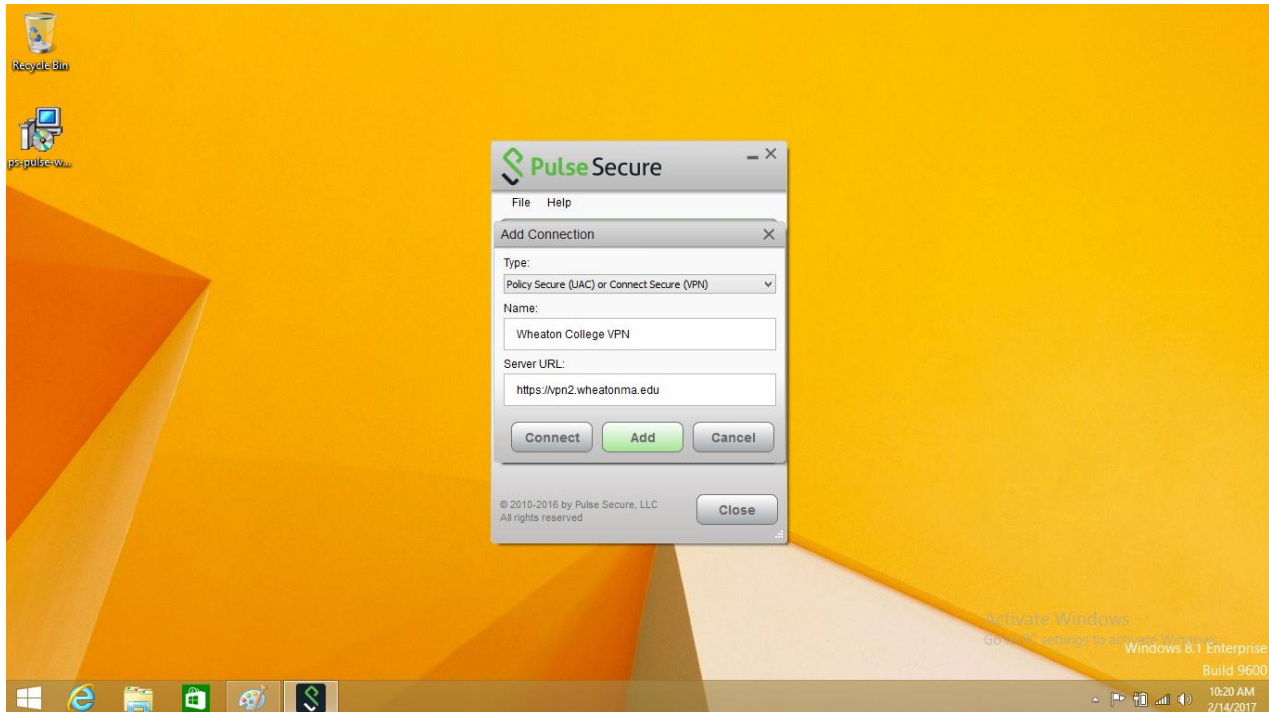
Recycle Bin

ps-pulse-w...

Pulse Secure

File Help

Add Connection

Type:

Policy Secure (UAC) or Connect Secure (VPN)

Name:

Wheaton College VPN

Server URL:

https://vpn2.wheatonma.edu

Connect Add Cancel

© 2010-2016 by Pulse Secure, LLC
All rights reserved

Close

Activate Windows
Go to PC settings to activate Windows.
Windows 8.1 Enterprise
Build 9600

10:20 AM
2/14/2017